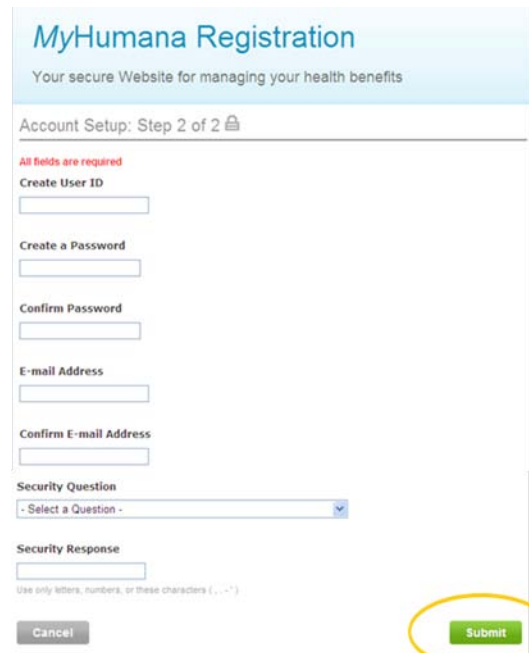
MyHumana Registration

Your secure Website for managing your health benefits

Account Setup: Step 2 of 2

All fields are required

Create User ID

Create a Password

Confirm Password

E-mail Address

Confirm E-mail Address

Security Question

- Select a Question -

Security Response

Use only letters, numbers, or these characters ( , . - ' )

Cancel

Submit